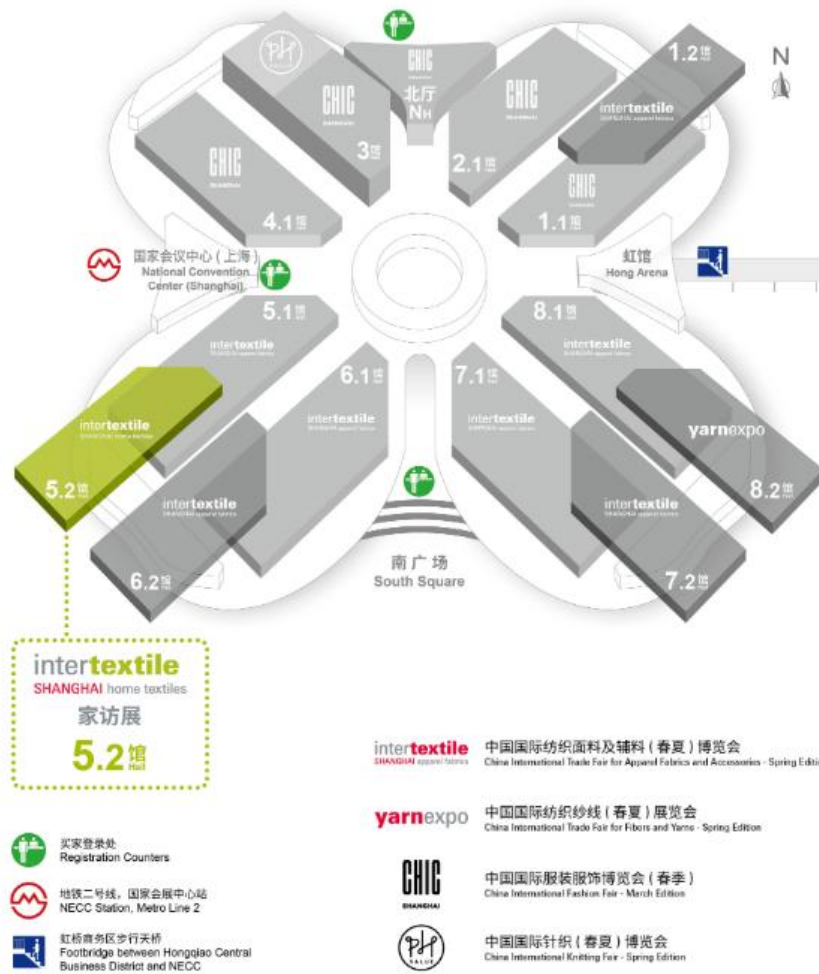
N

PH

CHIC

北厅
NH

CHIC
3馆

CHIC
2.1馆

1.2馆
intertextile

CHIC
4.1馆

CHIC
1.1馆

国家会议中心（上海）
National Convention Center (Shanghai)

虹馆
Hong Arena

5.1馆
intertextile

8.1馆
intertextile

6.1馆
intertextile

7.1馆
intertextile

intertextile
5.2馆

intertextile
6.2馆

yarnexpo
8.2馆

intertextile
7.2馆

南广场
South Square

intertextile
SHANGHAI home textiles
家纺展
5.2馆 Hall

intertextile SHANGHAI apparel fabrics 中国国际纺织面料及辅料（春夏）博览会
China International Trade Fair for Apparel Fabrics and Accessories - Spring Edition

yarnexpo 中国国际纺织纱线（春夏）展览会
China International Trade Fair for Fibers and Yarns - Spring Edition

CHIC SHANGHAI 中国国际服装服饰博览会（春季）
China International Fashion Fair - March Edition

PH VALUE 中国国际针织（春夏）博览会
China International Knitting Fair - Spring Edition

买家登录处
Registration Counters

地铁二号线，国家会展中心站
NECC Station, Metro Line 2

虹桥商务区步行天桥
Footbridge between Hongqiao Central Business District and NECC